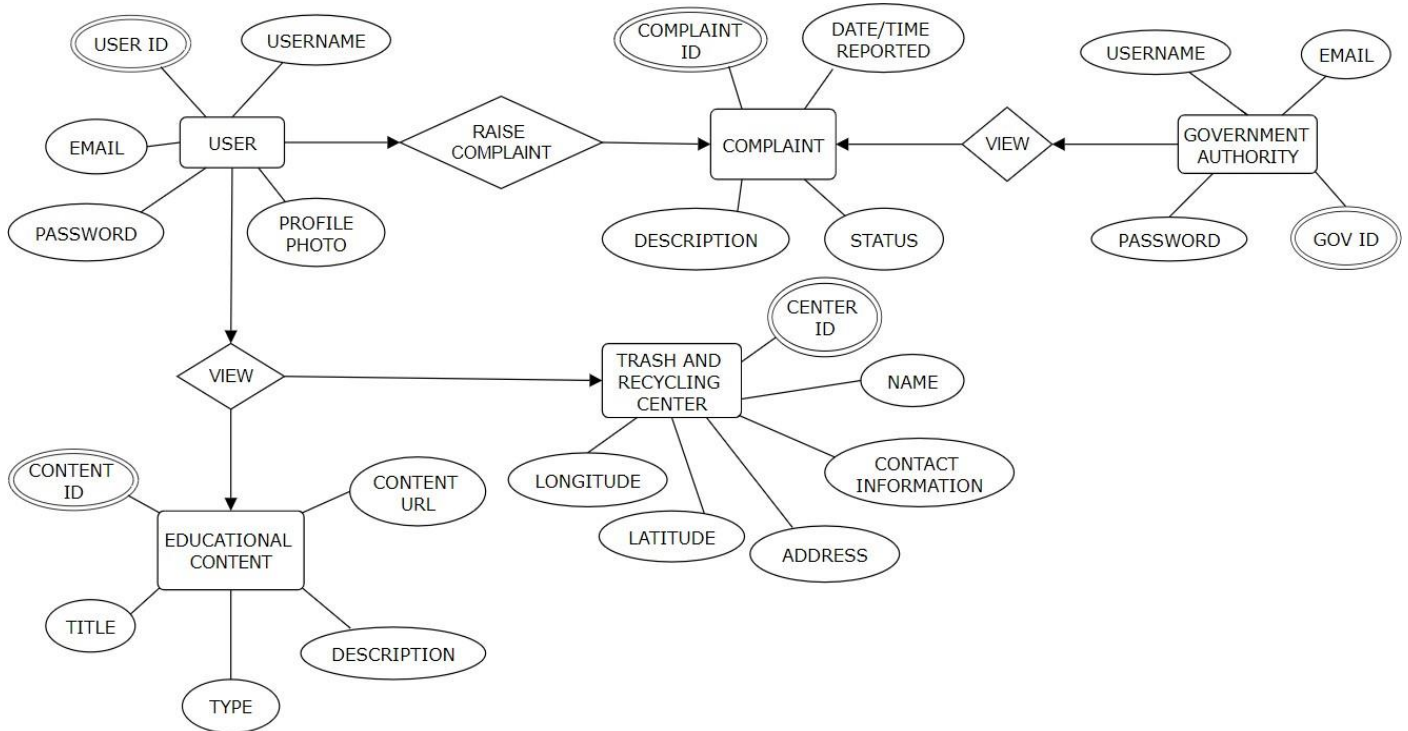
USER ID
USERNAME
EMAIL
USER
PASSWORD
PROFILE PHOTO
RAISE COMPLAINT
COMPLAINT ID
DATE/TIME REPORTED
COMPLAINT
DESCRIPTION
STATUS
VIEW
USERNAME
EMAIL
GOVERNMENT AUTHORITY
PASSWORD
GOV ID
VIEW
CENTER ID
TRASH AND RECYCLING CENTER
NAME
LONGITUDE
CONTACT INFORMATION
LATITUDE
ADDRESS
CONTENT ID
CONTENT URL
EDUCATIONAL CONTENT
TITLE
DESCRIPTION
TYPE